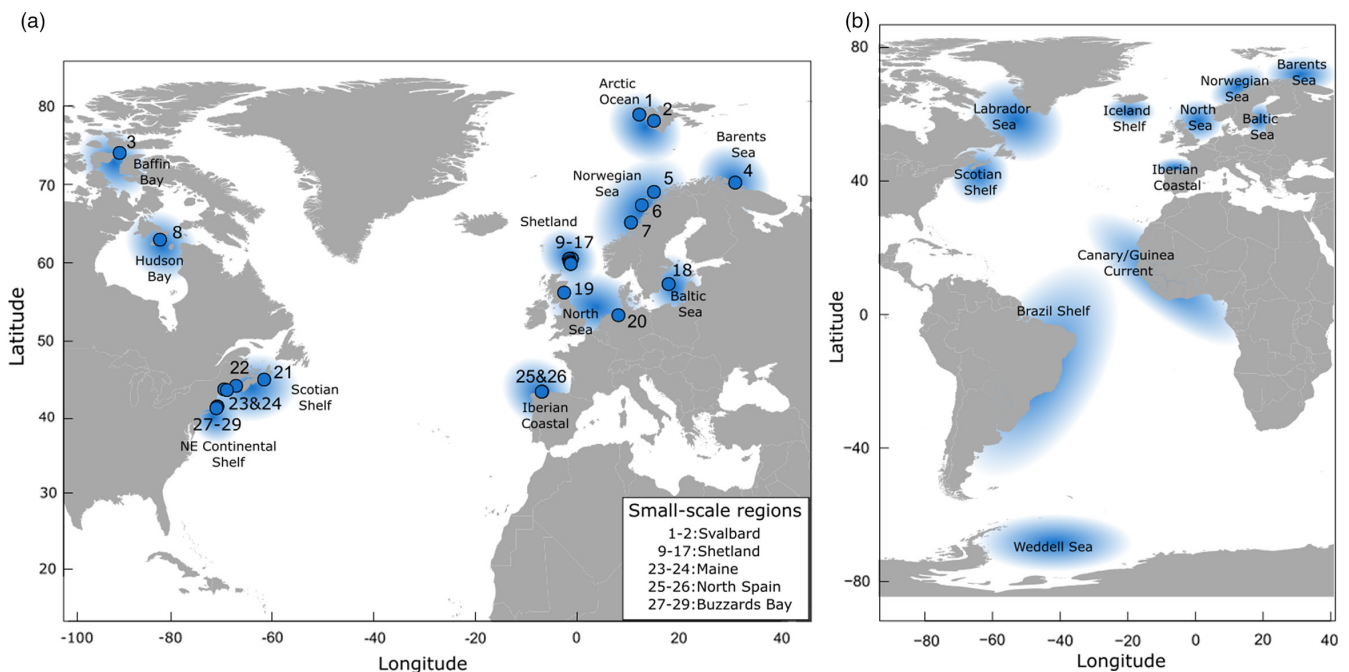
(a)

Arctic Ocean 1 2

3 Baffin Bay

Barents Sea 4

Norwegian Sea 5 6 7

Shetland 9-17

8 Hudson Bay

18 Baltic Sea

19 North Sea 20

22 21 Scotian Shelf

23&24

27-29 NE Continental Shelf

25&26 Iberian Coastal

Small-scale regions
1-2: Svalbard
9-17: Shetland
23-24: Maine
25-26: North Spain
27-29: Buzzards Bay

Latitude
80
70
60
50
40
30
20

-100 -80 -60 -40 -20 0 20 40
Longitude

(b)

Labrador Sea

Iceland Shelf

North Sea

Norwegian Sea

Baltic Sea

Barents Sea

Scotian Shelf

Iberian Coastal

Canary/Guinea Current

Brazil Shelf

Weddell Sea

Latitude
80
40
0
-40
-80

-80 -60 -40 -20 0 20 40
Longitude